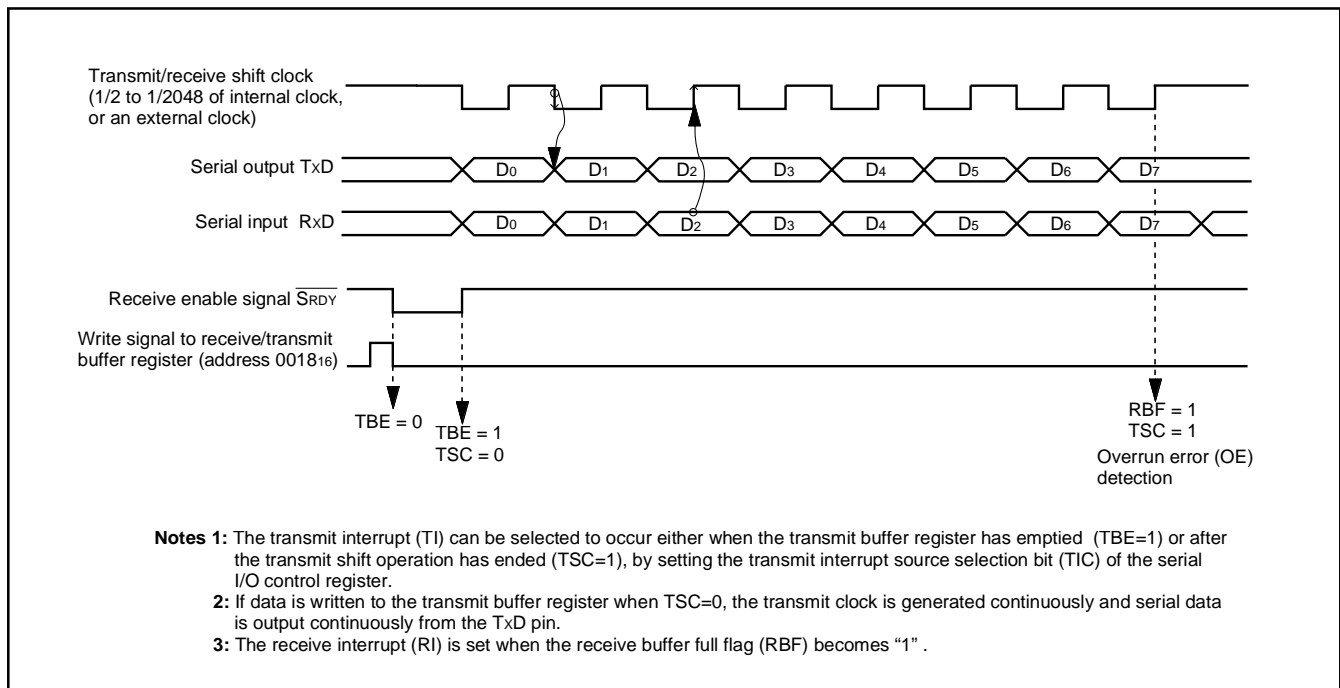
Transmit/receive shift clock (1/2 to 1/2048 of internal clock, or an external clock)

Serial output TxD

$D_0$ $D_1$ $D_2$ $D_3$ $D_4$ $D_5$ $D_6$ $D_7$

Serial input RxD

$D_0$ $D_1$ $D_2$ $D_3$ $D_4$ $D_5$ $D_6$ $D_7$

Receive enable signal $\overline{S_{RDY}}$

Write signal to receive/transmit buffer register (address $0018_{16}$)

TBE = 0

TBE = 1
TSC = 0

RBF = 1
TSC = 1
Overrun error (OE) detection

Notes 1: The transmit interrupt (TI) can be selected to occur either when the transmit buffer register has emptied (TBE=1) or after the transmit shift operation has ended (TSC=1), by setting the transmit interrupt source selection bit (TIC) of the serial I/O control register.
2: If data is written to the transmit buffer register when TSC=0, the transmit clock is generated continuously and serial data is output continuously from the TxD pin.
3: The receive interrupt (RI) is set when the receive buffer full flag (RBF) becomes "1" .